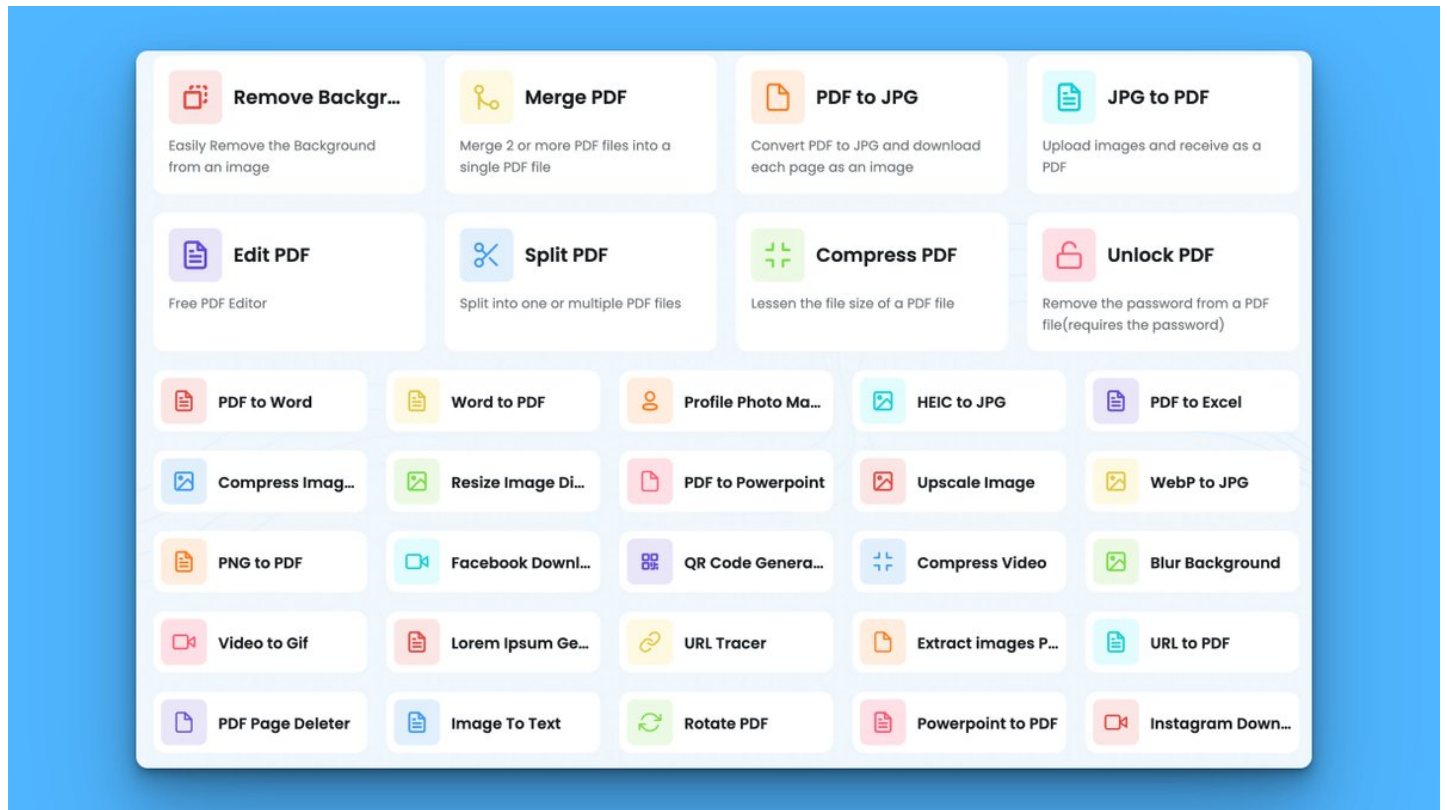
Remove Backgr...
Easily Remove the Background from an image

Merge PDF
Merge 2 or more PDF files into a single PDF file

PDF to JPG
Convert PDF to JPG and download each page as an image

JPG to PDF
Upload images and receive as a PDF

Edit PDF
Free PDF Editor

Split PDF
Split into one or multiple PDF files

Compress PDF
Lessen the file size of a PDF file

Unlock PDF
Remove the password from a PDF file(requires the password)

PDF to Word
Word to PDF
Profile Photo Ma...
HEIC to JPG
PDF to Excel

Compress Imag...
Resize Image Di...
PDF to Powerpoint
Upscale Image
WebP to JPG

PNG to PDF
Facebook Downl...
QR Code Genera...
Compress Video
Blur Background

Video to Gif
Lorem Ipsum Ge...
URL Tracer
Extract images P...
URL to PDF

PDF Page Deleter
Image To Text
Rotate PDF
Powerpoint to PDF
Instagram Down...